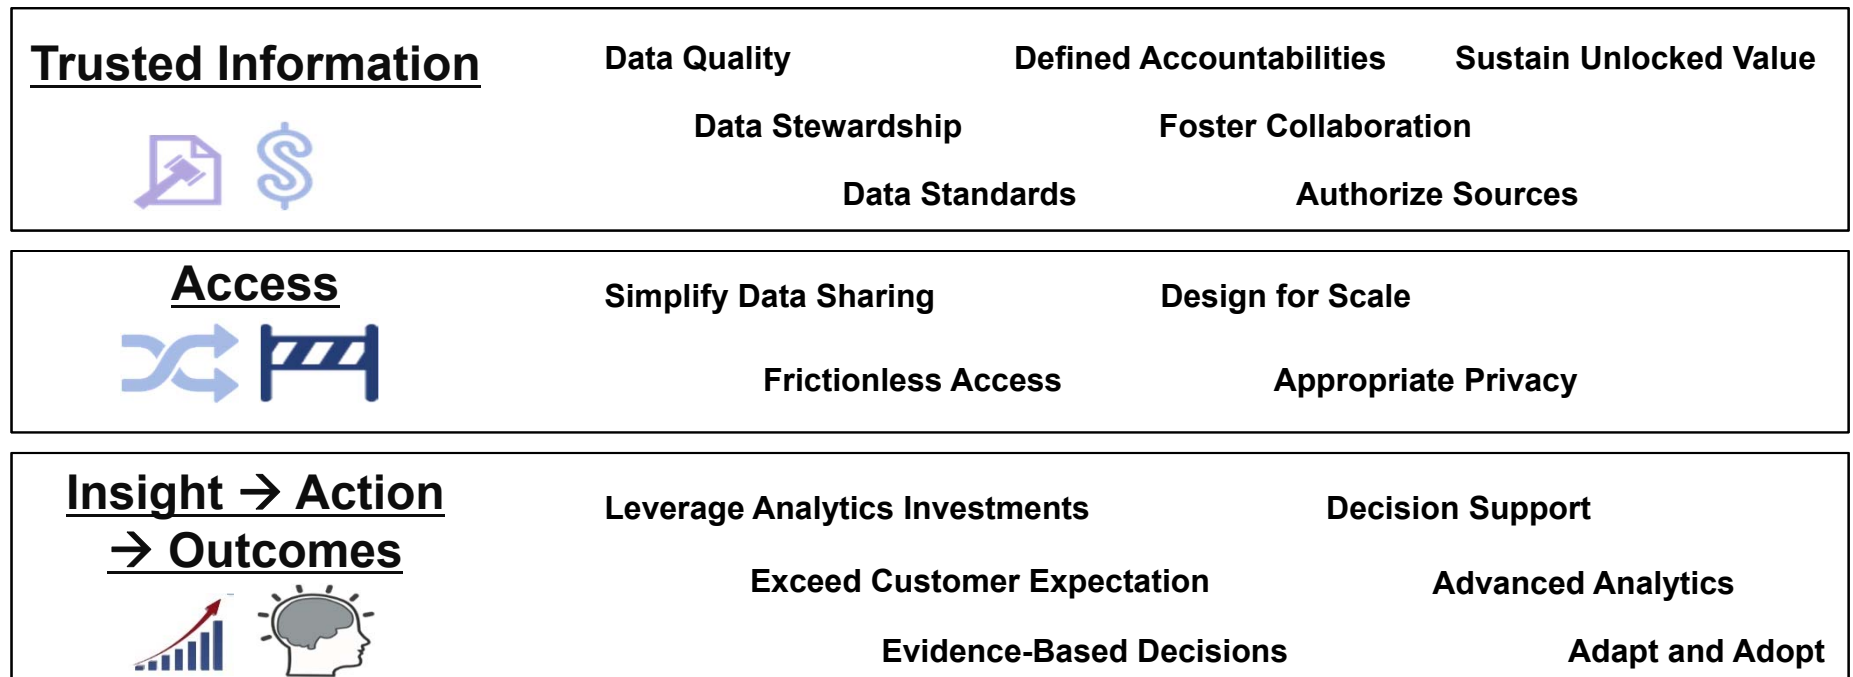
Trusted Information

Data Quality
Defined Accountabilities
Sustain Unlocked Value
Data Stewardship
Foster Collaboration
Data Standards
Authorize Sources

Access

Simplify Data Sharing
Design for Scale
Frictionless Access
Appropriate Privacy

Insight → Action → Outcomes

Leverage Analytics Investments
Decision Support
Exceed Customer Expectation
Advanced Analytics
Evidence-Based Decisions
Adapt and Adopt